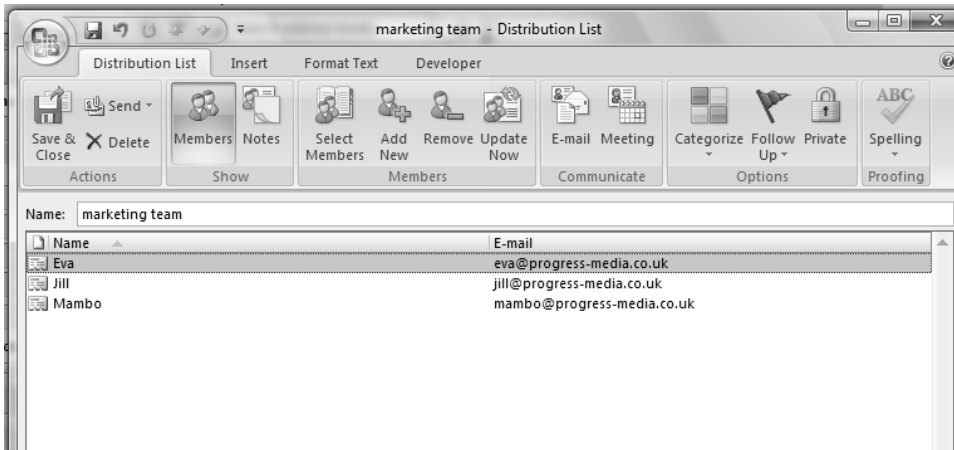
marketing team - Distribution List

Distribution List | Insert | Format Text | Developer

Save & Close | Send | Delete | Members | Notes | Select Members | Add New | Remove | Update Now | E-mail | Meeting | Categorize | Follow Up | Private | ABC Spelling

Actions | Show | Members | Communicate | Options | Proofing

Name: marketing team

| Name | E-mail |
|---|---|
| Eva | eva@progress-media.co.uk |
| Jill | jill@progress-media.co.uk |
| Mambo | mambo@progress-media.co.uk |